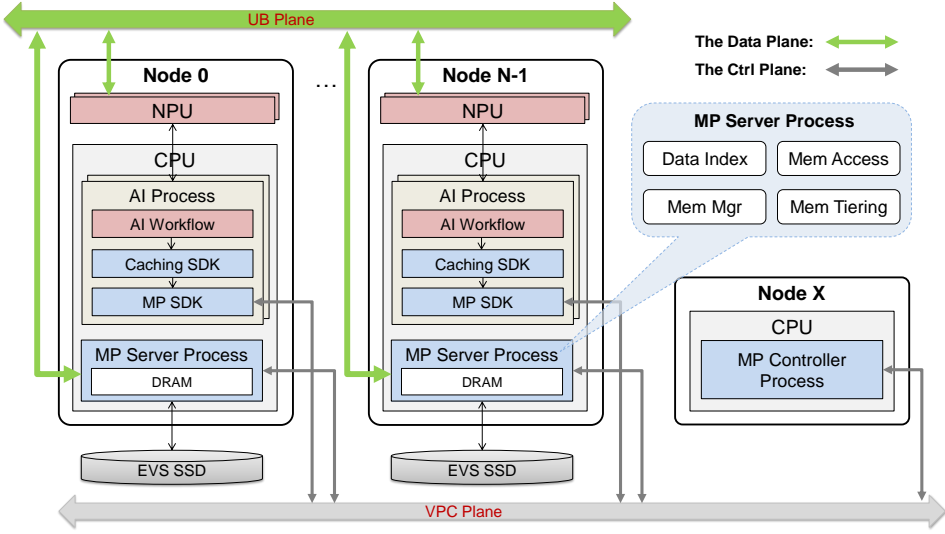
UB Plane

The Data Plane:

The Ctrl Plane:

Node 0

NPU

CPU

AI Process

AI Workflow

Caching SDK

MP SDK

MP Server Process

DRAM

EVS SSD

...

Node N-1

NPU

CPU

AI Process

AI Workflow

Caching SDK

MP SDK

MP Server Process

DRAM

EVS SSD

MP Server Process

Data Index

Mem Access

Mem Mgr

Mem Tiering

Node X

CPU

MP Controller Process

VPC Plane